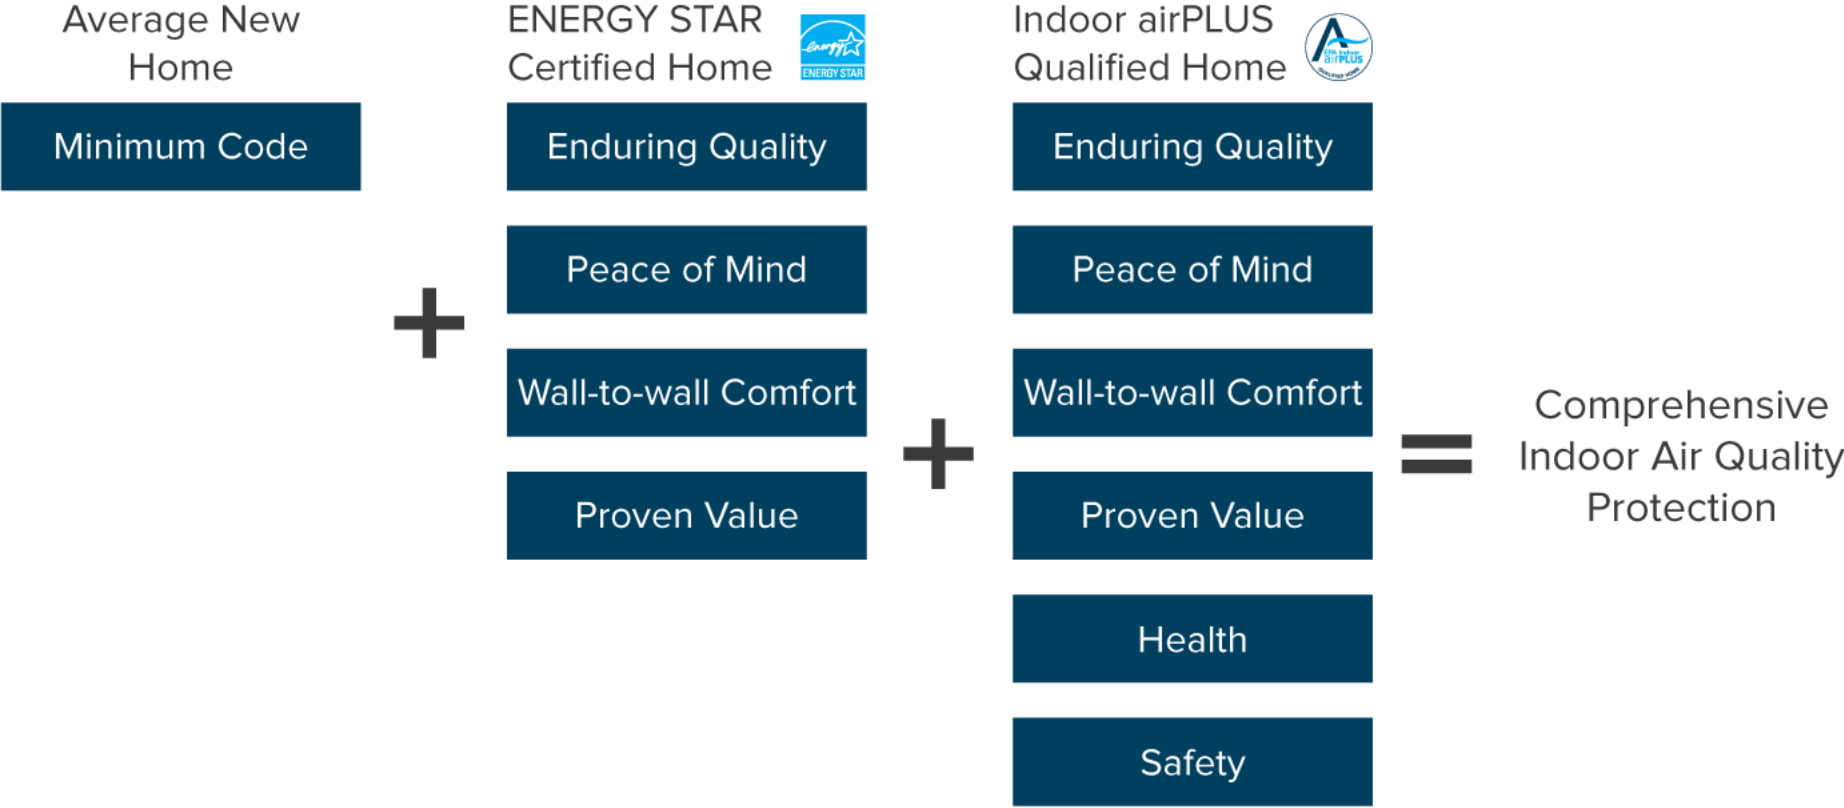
Average New Home

Minimum Code

+

ENERGY STAR Certified Home

energy ENERGY STAR

Enduring Quality

Peace of Mind

Wall-to-wall Comfort

Proven Value

+

Indoor airPLUS Qualified Home

EPA Indoor airPLUS QUALIFIED HOME

Enduring Quality

Peace of Mind

Wall-to-wall Comfort

Proven Value

Health

Safety

=

Comprehensive Indoor Air Quality Protection